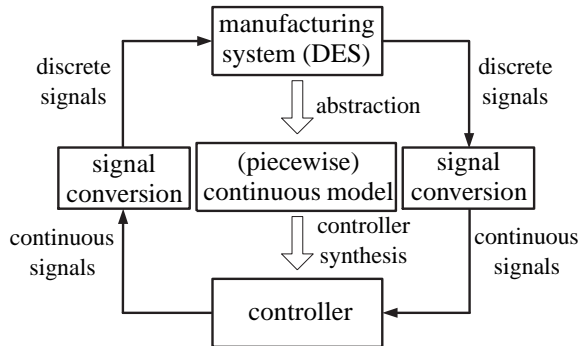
manufacturing system (DES)

discrete signals

discrete signals

abstraction

signal conversion

(piecewise) continuous model

signal conversion

controller synthesis

continuous signals

continuous signals

controller